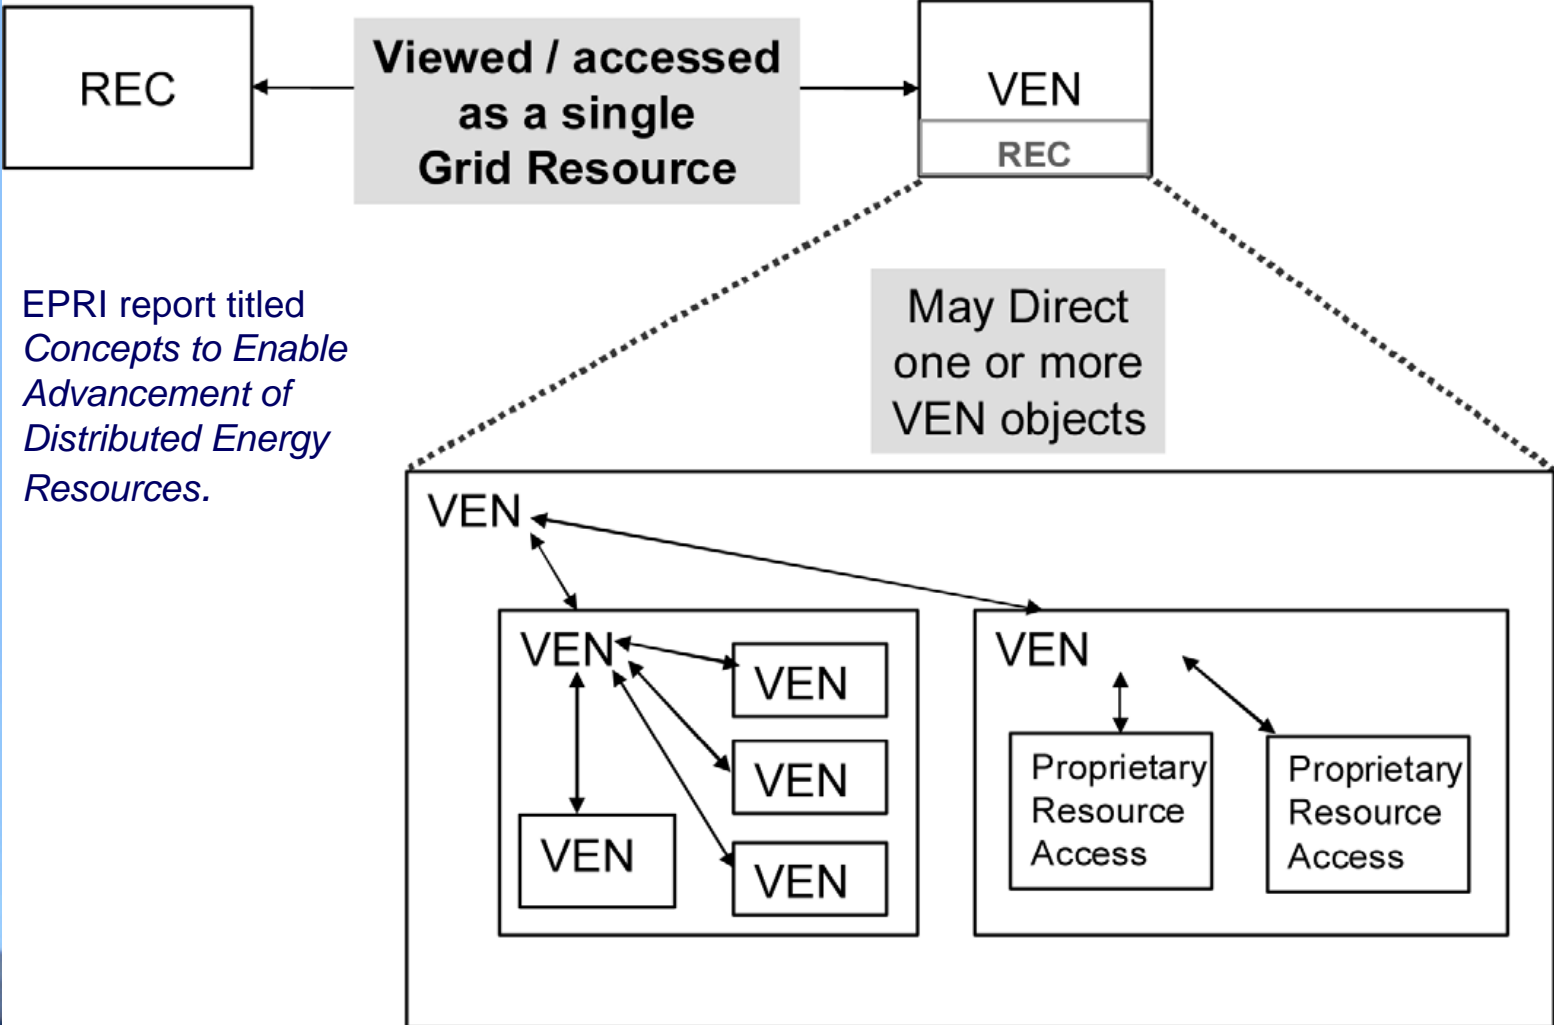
REC

Viewed / accessed as a single Grid Resource

VEN

REC

EPRI report titled *Concepts to Enable Advancement of Distributed Energy Resources.*

May Direct one or more VEN objects

VEN

VEN

VEN

VEN

VEN

VEN

VEN

Proprietary Resource Access

Proprietary Resource Access